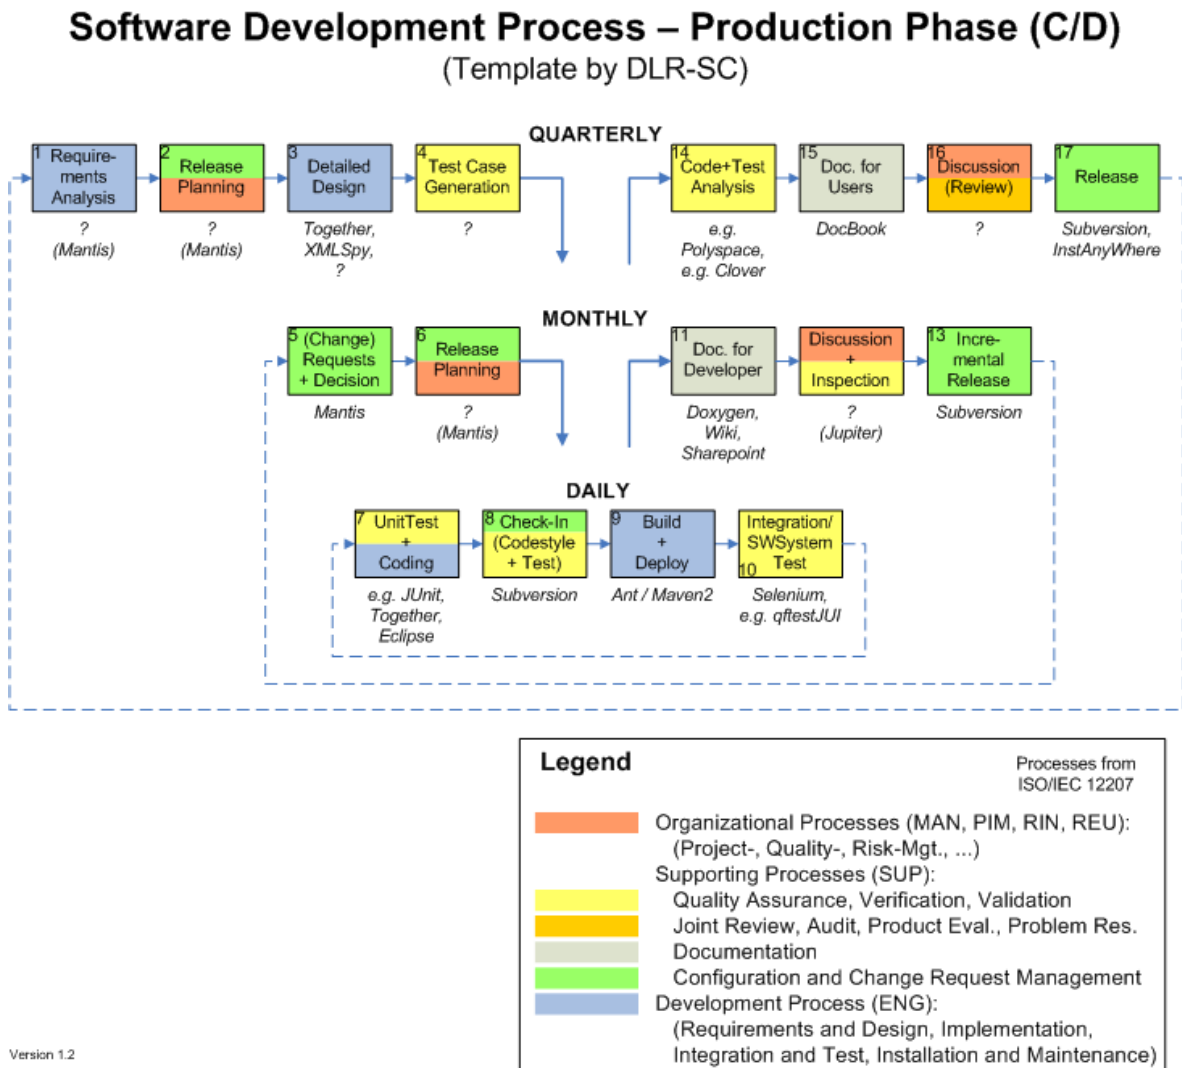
Software Development Process – Production Phase (C/D)
(Template by DLR-SC)

QUARTERLY

1 Requirements Analysis
? (Mantis)

2 Release Planning
? (Mantis)

3 Detailed Design
Together, XMLSpy, ?

4 Test Case Generation
?

14 Code+Test Analysis
e.g. Polyspace, e.g. Clover

15 Doc. for Users
DocBook

16 Discussion (Review)
?

17 Release
Subversion, InstAnyWhere

MONTHLY

5 (Change) Requests + Decision
Mantis

6 Release Planning
? (Mantis)

11 Doc. for Developer
Doxygen, Wiki, Sharepoint

12 Discussion + Inspection
? (Jupiter)

13 Incremental Release
Subversion

DAILY

7 UnitTest + Coding
e.g. JUnit, Together, Eclipse

8 Check-In (Codestyle + Test)
Subversion

9 Build + Deploy
Ant / Maven2

Integration/ SWSystem 10 Test
Selenium, e.g. qftestJUI

Legend

Processes from ISO/IEC 12207

Organizational Processes (MAN, PIM, RIN, REU): (Project-, Quality-, Risk-Mgt., ...)
Supporting Processes (SUP):
Quality Assurance, Verification, Validation
Joint Review, Audit, Product Eval., Problem Res.
Documentation
Configuration and Change Request Management
Development Process (ENG): (Requirements and Design, Implementation, Integration and Test, Installation and Maintenance)

Version 1.2